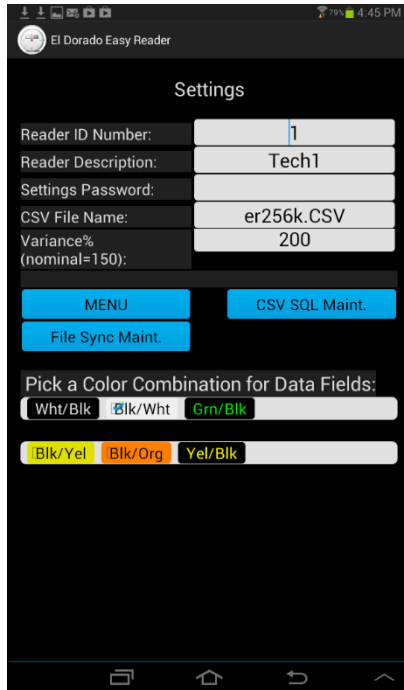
79% 4:45 PM

El Dorado Easy Reader

Settings

| | |
|---|---|
| Reader ID Number: | 1 |
| Reader Description: | Tech1 |
| Settings Password: | |
| CSV File Name: | er256k.CSV |
| Variance% (nominal=150): | 200 |

MENU

CSV SQL Maint.

File Sync Maint.

Pick a Color Combination for Data Fields:

Wht/Blk Blk/Wht Grn/Blk

Blk/Yel Blk/Org Yel/Blk